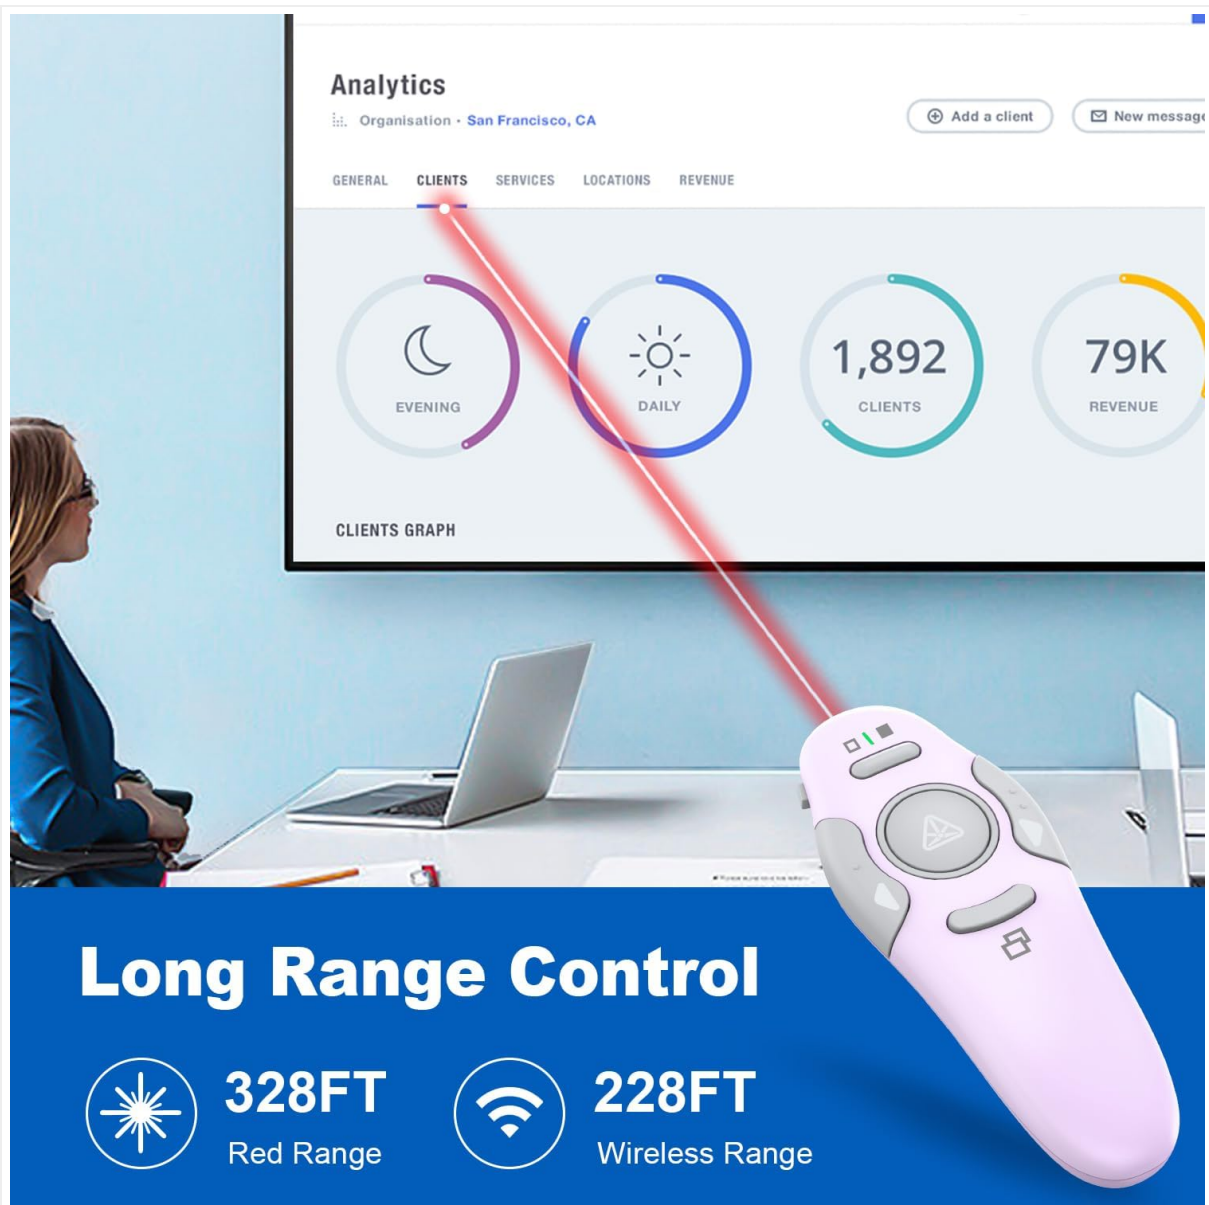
Analytics

Organisation · San Francisco, CA

Add a client

New message

GENERAL CLIENTS SERVICES LOCATIONS REVENUE

EVENING

DAILY

1,892
CLIENTS

79K
REVENUE

CLIENTS GRAPH

Long Range Control

328FT
Red Range

228FT
Wireless Range